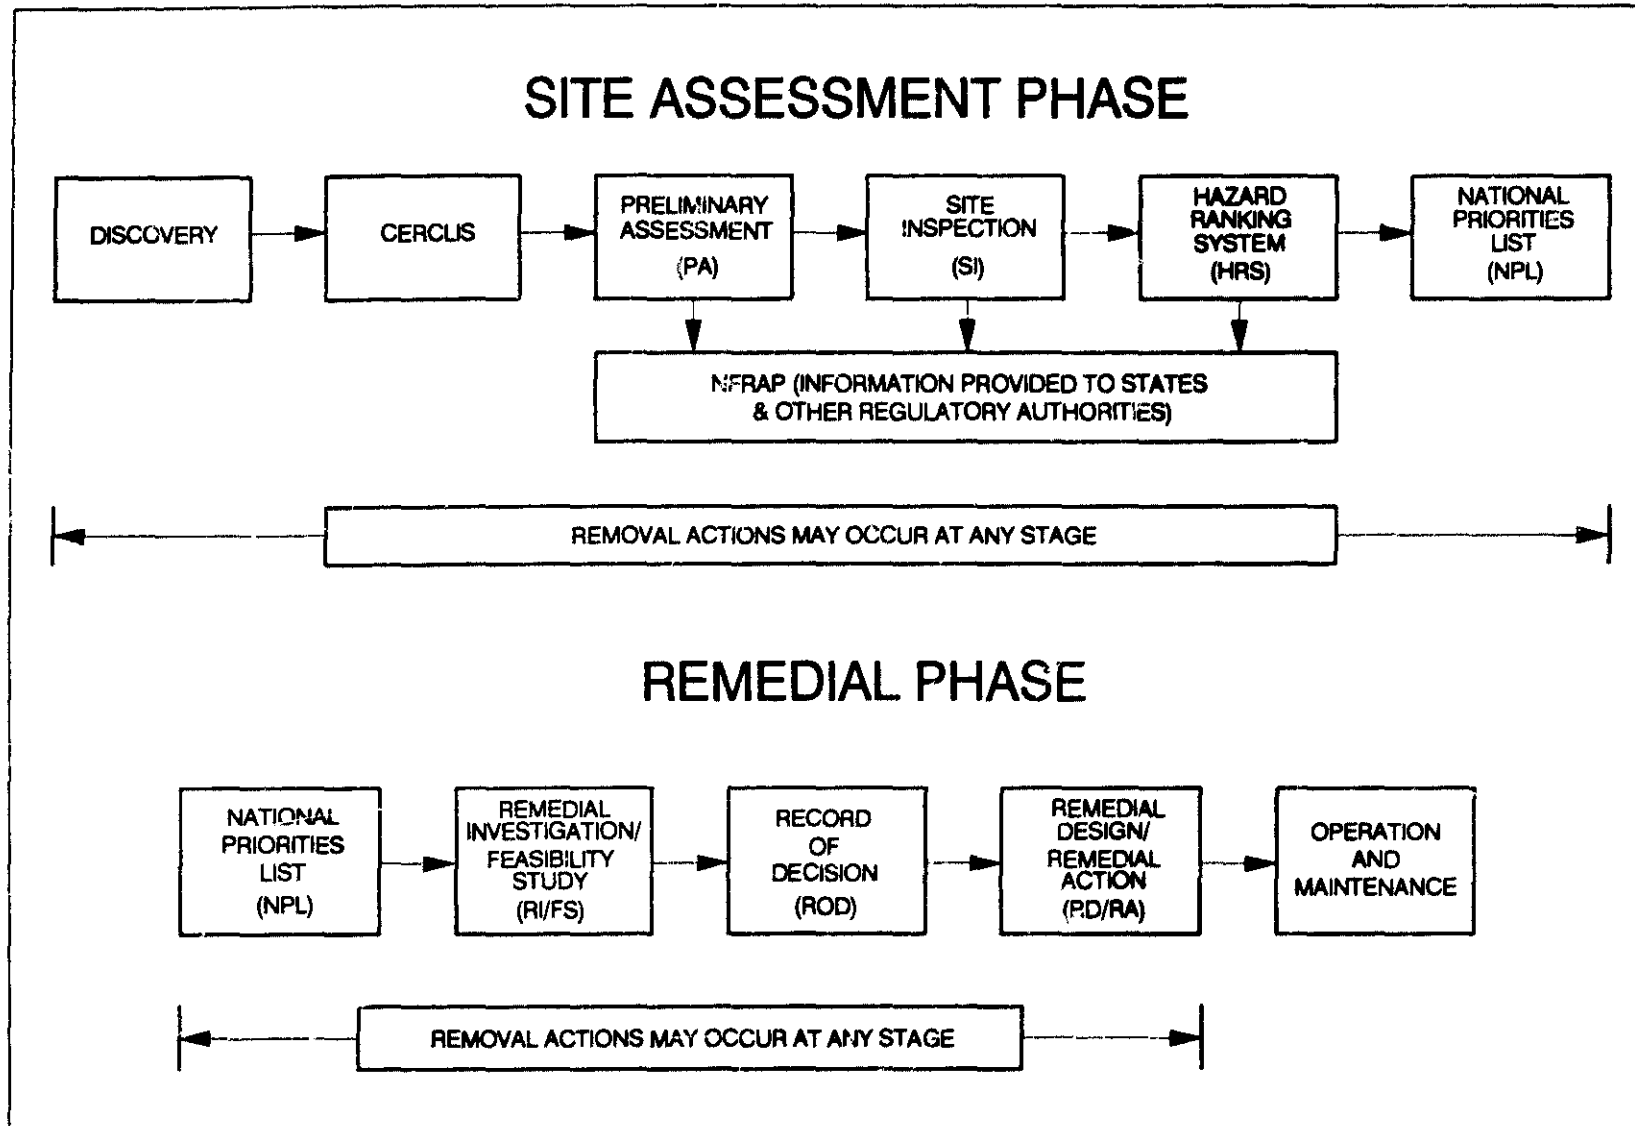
SITE ASSESSMENT PHASE

DISCOVERY

CERCLIS

PRELIMINARY ASSESSMENT (PA)

SITE INSPECTION (SI)

HAZARD RANKING SYSTEM (HRS)

NATIONAL PRIORITIES LIST (NPL)

NFRAP (INFORMATION PROVIDED TO STATES & OTHER REGULATORY AUTHORITIES)

REMOVAL ACTIONS MAY OCCUR AT ANY STAGE

REMEDIAL PHASE

NATIONAL PRIORITIES LIST (NPL)

REMEDIAL INVESTIGATION/ FEASIBILITY STUDY (RI/FS)

RECORD OF DECISION (ROD)

REMEDIAL DESIGN/ REMEDIAL ACTION (RD/RA)

OPERATION AND MAINTENANCE

REMOVAL ACTIONS MAY OCCUR AT ANY STAGE